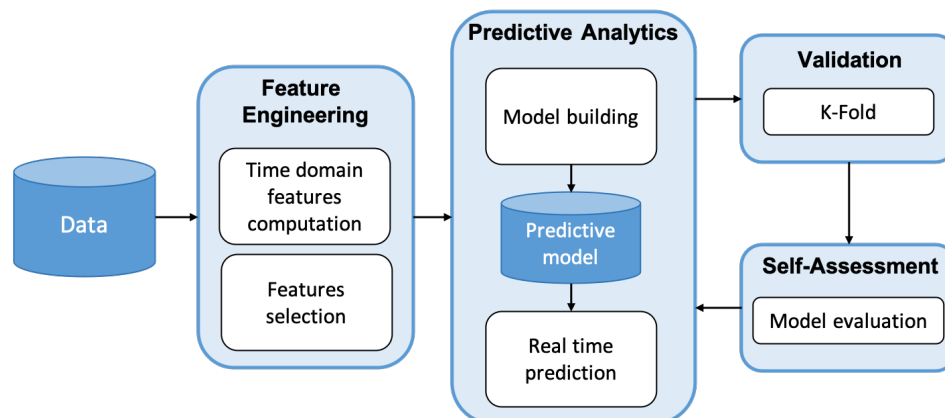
Data

Feature Engineering

Time domain features computation

Features selection

Predictive Analytics

Model building

Predictive model

Real time prediction

Validation

K-Fold

Self-Assessment

Model evaluation